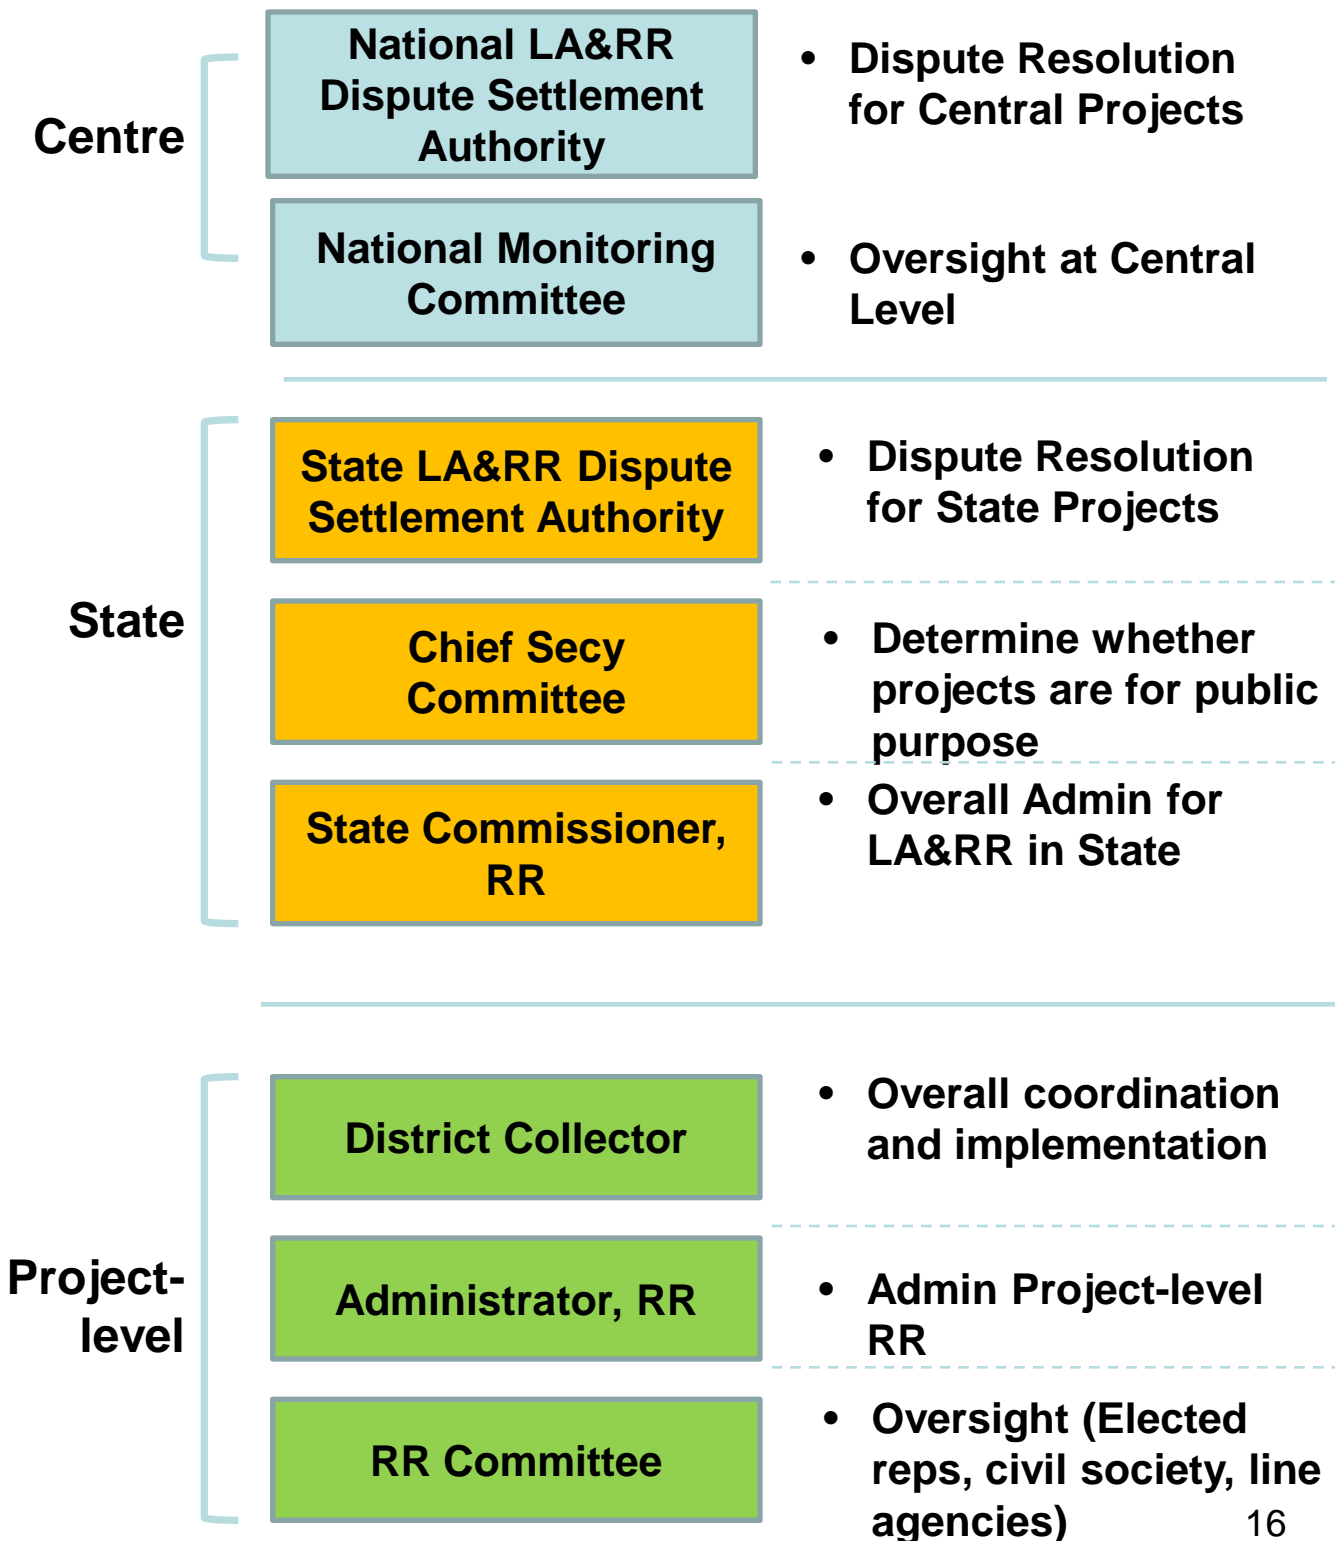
Centre

National LA&RR Dispute Settlement Authority

• Dispute Resolution for Central Projects

National Monitoring Committee

• Oversight at Central Level

State

State LA&RR Dispute Settlement Authority

• Dispute Resolution for State Projects

Chief Secy Committee

• Determine whether projects are for public purpose

State Commissioner, RR

• Overall Admin for LA&RR in State

Project-level

District Collector

• Overall coordination and implementation

Administrator, RR

• Admin Project-level RR

RR Committee

• Oversight (Elected reps, civil society, line agencies)

16